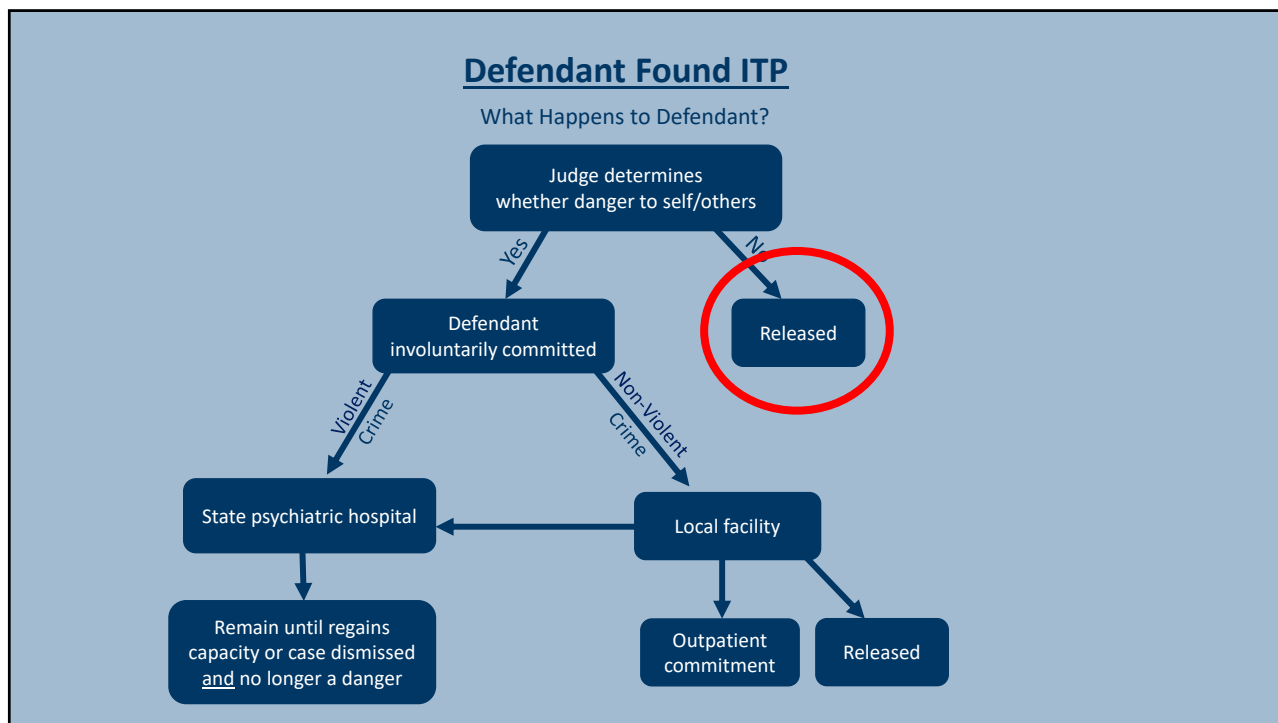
Defendant Found ITP

What Happens to Defendant?

Judge determines whether danger to self/others

Yes

No

Defendant involuntarily committed

Released

Violent Crime

Non-Violent Crime

State psychiatric hospital

Local facility

Remain until regains capacity or case dismissed and no longer a danger

Outpatient commitment

Released